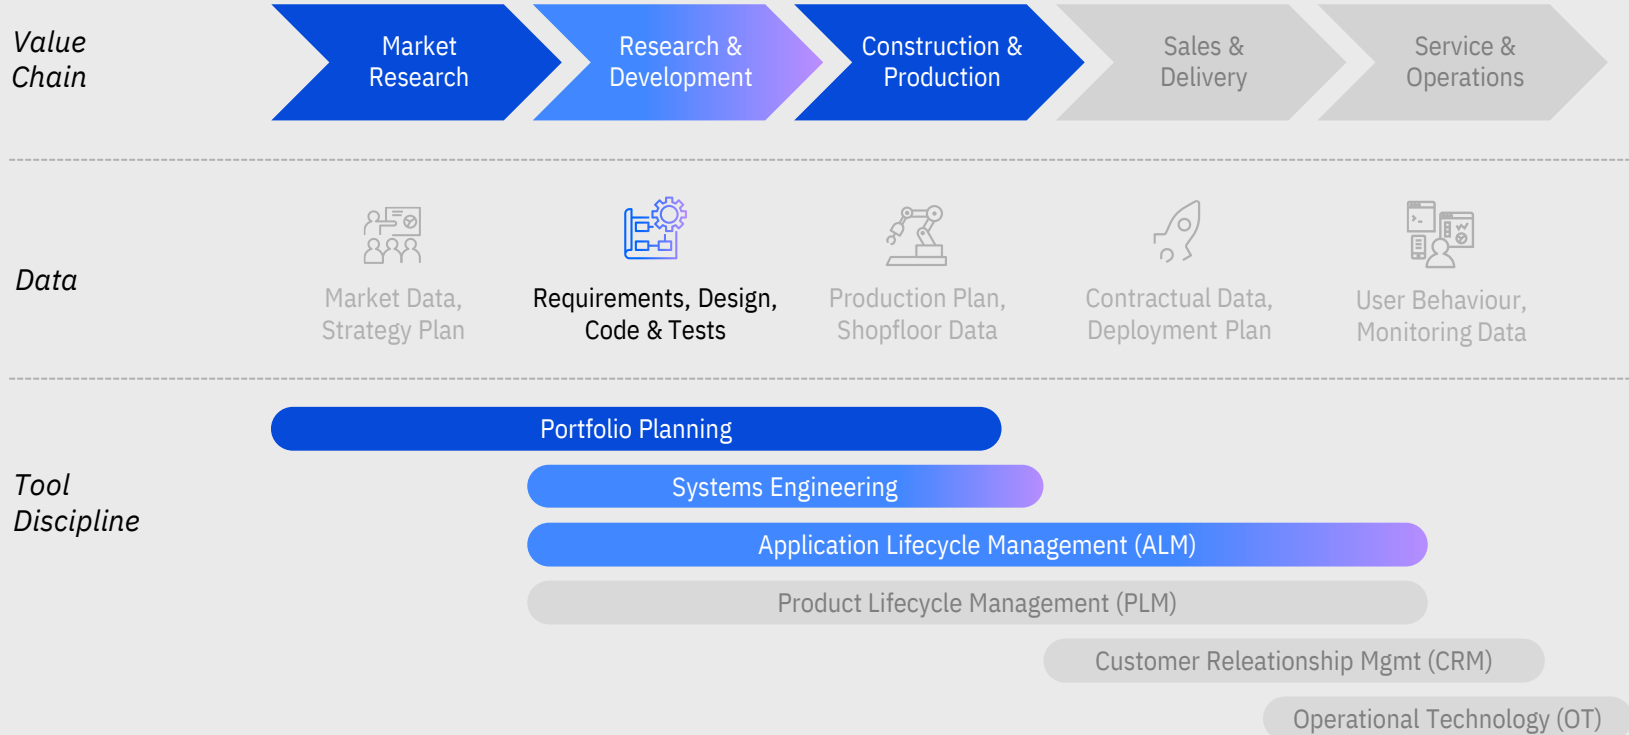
Value Chain

Market Research

Research & Development

Construction & Production

Sales & Delivery

Service & Operations

Data

Market Data, Strategy Plan

Requirements, Design, Code & Tests

Production Plan, Shopfloor Data

Contractual Data, Deployment Plan

User Behaviour, Monitoring Data

Tool Discipline

Portfolio Planning

Systems Engineering

Application Lifecycle Management (ALM)

Product Lifecycle Management (PLM)

Customer Releationship Mgmt (CRM)

Operational Technology (OT)